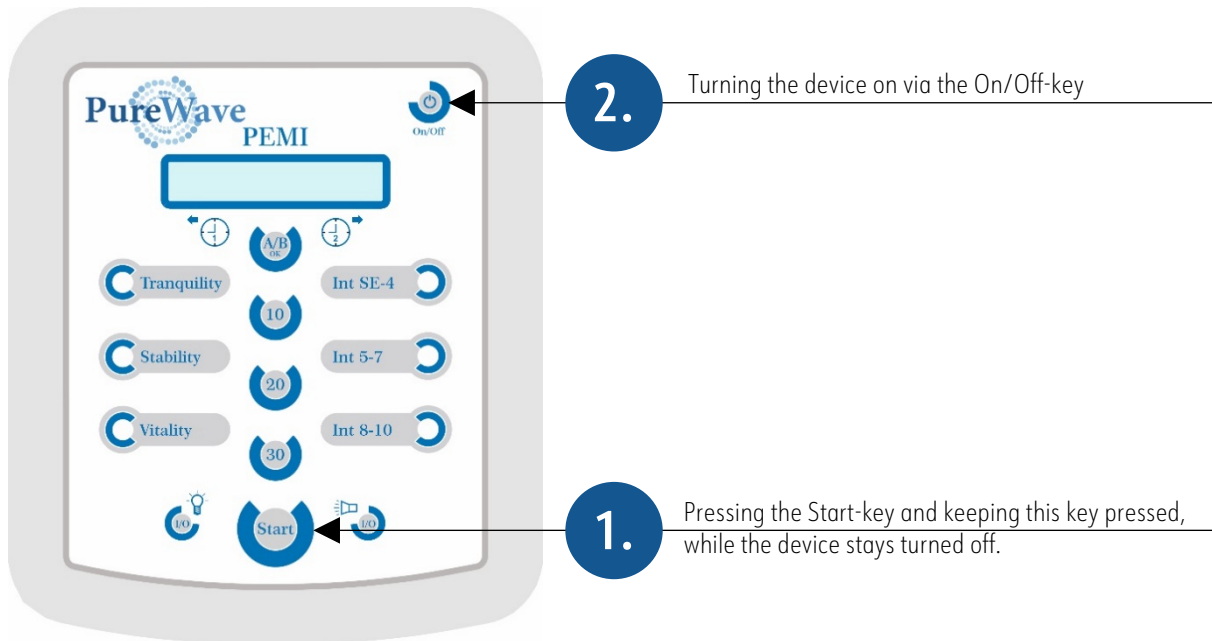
PureWave
PEMI

On/Off

A/B
OK

Tranquility

Int SE-4

10

Stability

Int 5-7

20

Vitality

Int 8-10

30

I/O

Start

I/O

2.

Turning the device on via the On/Off-key

1.

Pressing the Start-key and keeping this key pressed, while the device stays turned off.